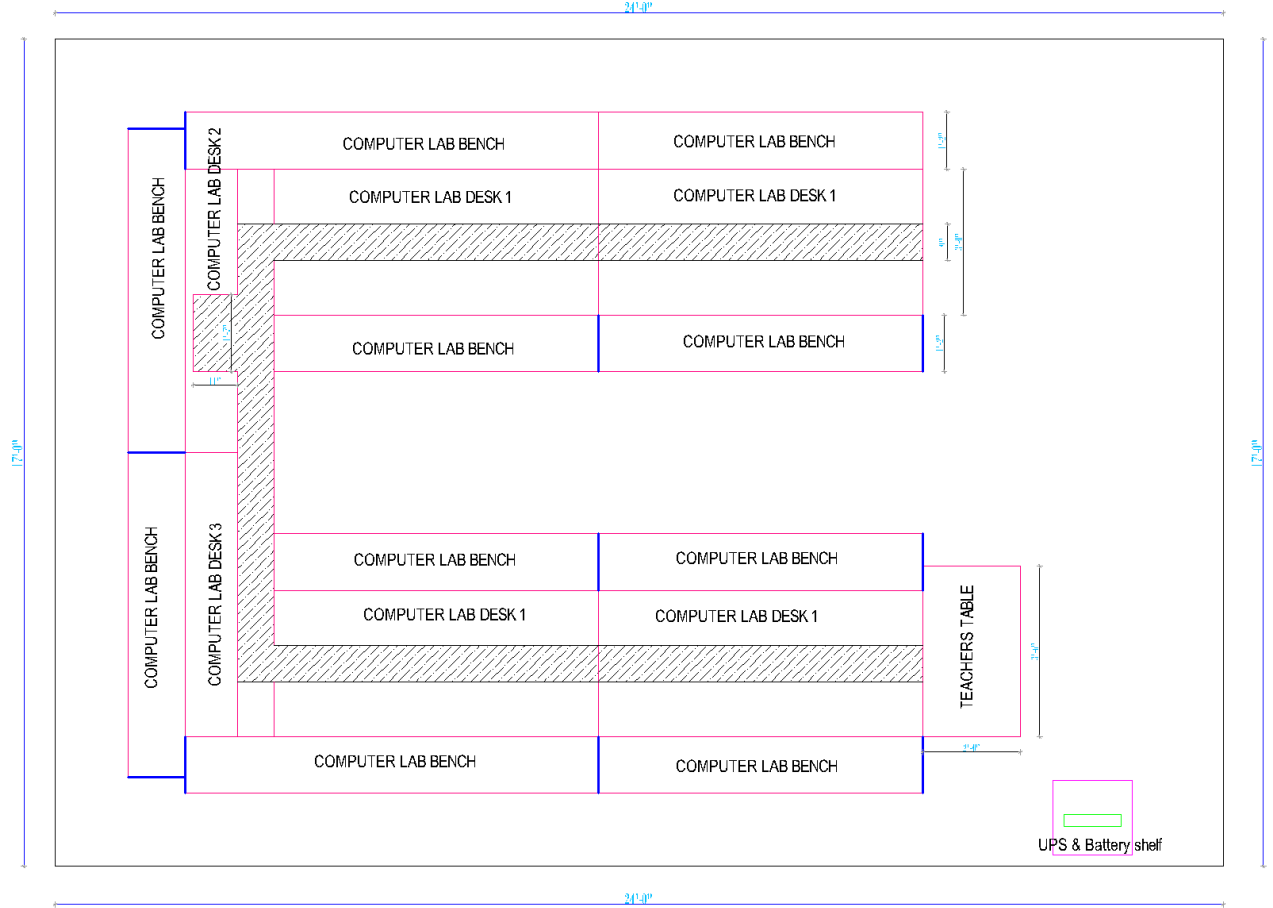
24'-0"

COMPUTER LAB BENCH

COMPUTER LAB DESK 2

COMPUTER LAB BENCH

COMPUTER LAB BENCH

1'-3"

COMPUTER LAB DESK 1

COMPUTER LAB DESK 1

9"

2'-6"

1'-2"

11"

COMPUTER LAB BENCH

COMPUTER LAB BENCH

1'-3"

17'-0"

17'-0"

COMPUTER LAB BENCH

COMPUTER LAB DESK 3

COMPUTER LAB BENCH

COMPUTER LAB BENCH

COMPUTER LAB DESK 1

COMPUTER LAB DESK 1

TEACHERS TABLE

3'-0"

2'-0"

COMPUTER LAB BENCH

COMPUTER LAB BENCH

UPS & Battery shelf

24'-0"